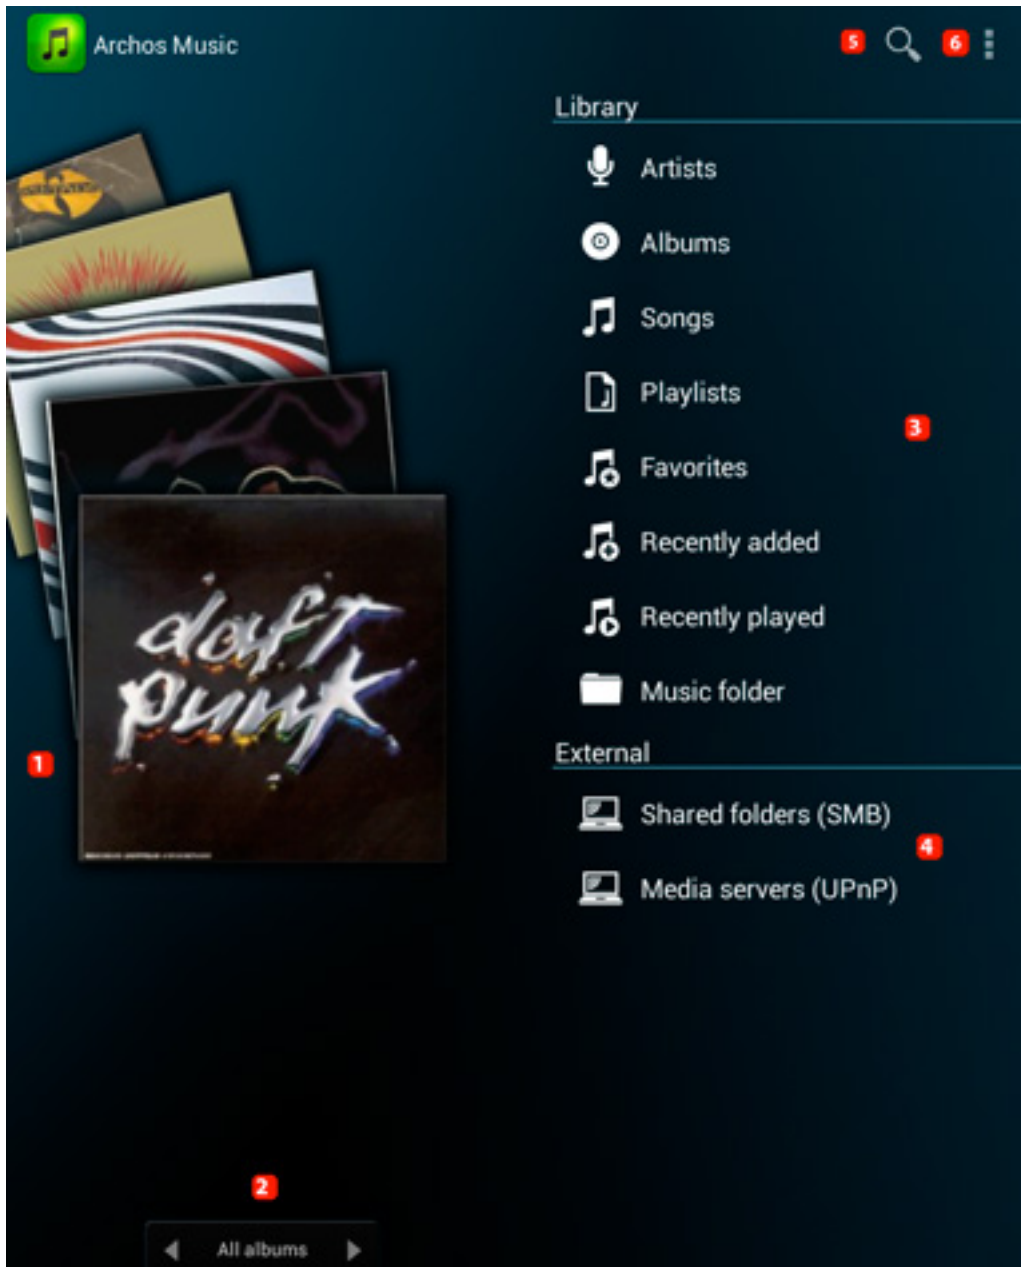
Archos Music

5 6

Library

Artists

Albums

Songs

Playlists

3

Favorites

Recently added

Recently played

Music folder

daft punk

1

External

Shared folders (SMB)

4

Media servers (UPnP)

2

All albums